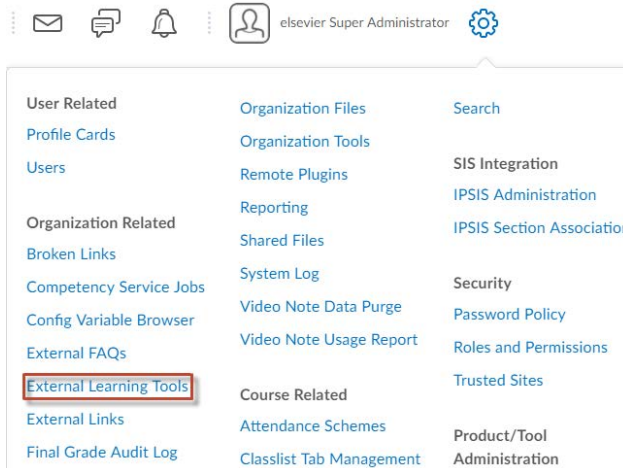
elsevier Super Administrator

User Related
Profile Cards
Users

Organization Related
Broken Links
Competency Service Jobs
Config Variable Browser
External FAQs
External Learning Tools
External Links
Final Grade Audit Log

Organization Files
Organization Tools
Remote Plugins
Reporting
Shared Files
System Log
Video Note Data Purge
Video Note Usage Report

Course Related
Attendance Schemes
Classlist Tab Management

Search

SIS Integration
IPSIS Administration
IPSIS Section Associatio

Security
Password Policy
Roles and Permissions
Trusted Sites

Product/Tool Administration